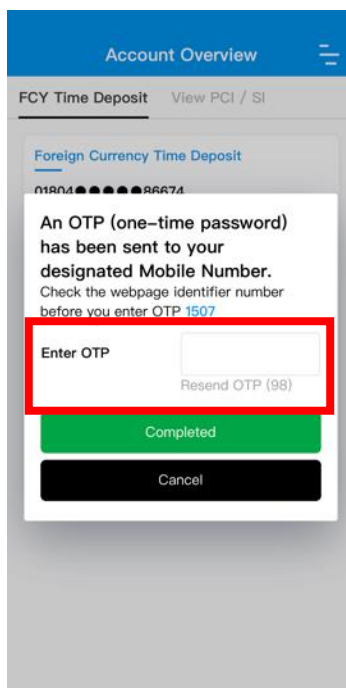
Account Overview

FCY Time Deposit View PCI / SI

Foreign Currency Time Deposit

01804●●●●●86674

An OTP (one-time password) has been sent to your designated Mobile Number.

Check the webpage identifier number before you enter OTP 1507

Enter OTP

Resend OTP (98)

Completed

Cancel